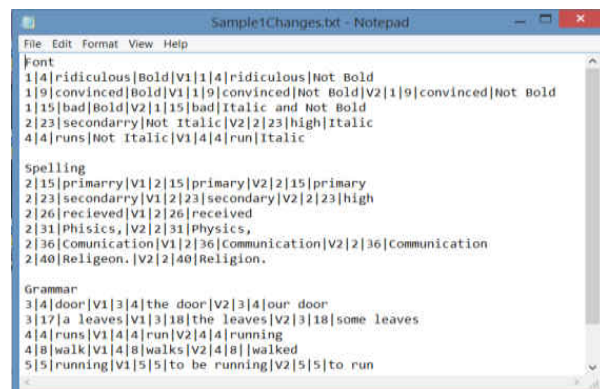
Sample1Changes.txt - Notepad

File Edit Format View Help

Font
1|4|ridiculous|Bold|V1|1|4|ridiculous|Not Bold
1|9|convinced|Bold|V1|1|9|convinced|Not Bold|V2|1|9|convinced|Not Bold
1|15|bad|Bold|V2|1|15|bad|Italic and Not Bold
2|23|secondarry|Not Italic|V2|2|23|high|Italic
4|4|runs|Not Italic|V1|4|4|run|Italic

Spelling
2|15|primarry|V1|2|15|primary|V2|2|15|primary
2|23|secondarry|V1|2|23|secondary|V2|2|23|high
2|26|recieved|V1|2|26|received
2|31|Phisics,|V2|2|31|Physics,
2|36|Comunication|V1|2|36|Communication|V2|2|36|Communication
2|40|Religeon.|V2|2|40|Religion.

Grammar
3|4|door|V1|3|4|the door|V2|3|4|our door
3|17|a leaves|V1|3|18|the leaves|V2|3|18|some leaves
4|4|runs|V1|4|4|run|V2|4|4|running
4|8|walk|V1|4|8|walks|V2|4|8||walked
5|5|running|V1|5|5|to be running|V2|5|5|to run